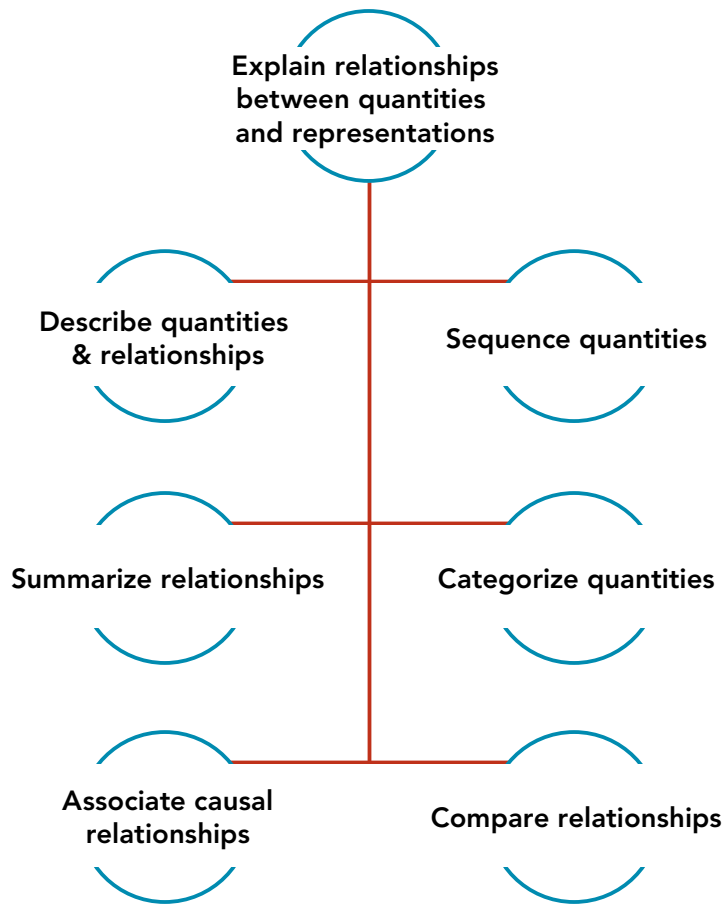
Explain relationships between quantities and representations

Describe quantities & relationships

Sequence quantities

Summarize relationships

Categorize quantities

Associate causal relationships

Compare relationships